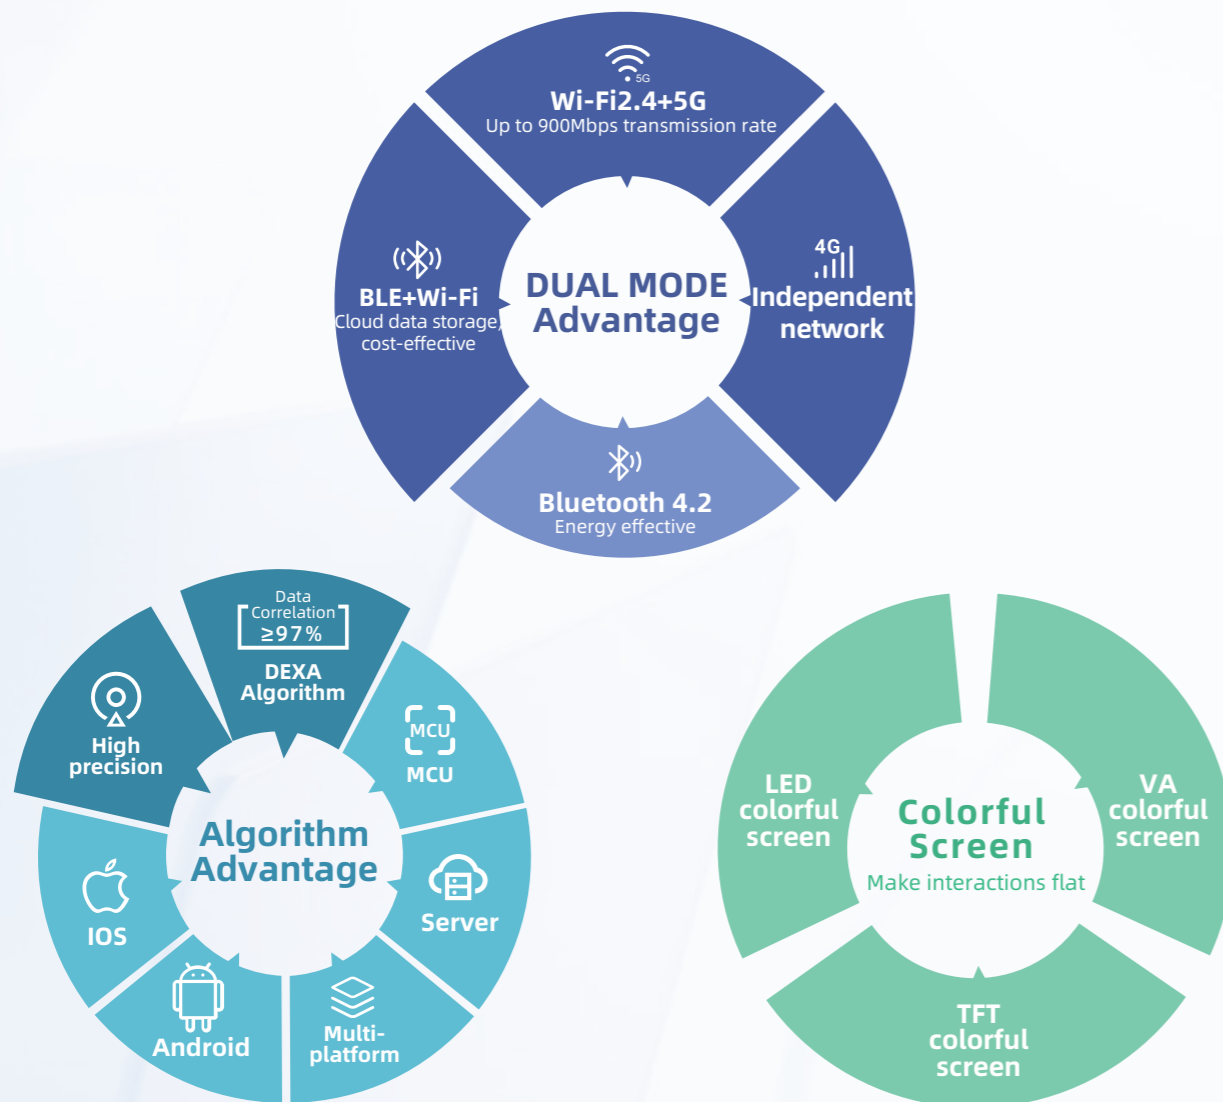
5G
Wi-Fi2.4+5G
Up to 900Mbps transmission rate

BLE+Wi-Fi
Cloud data storage, cost-effective

DUAL MODE
Advantage

4G
Independent network

Bluetooth 4.2
Energy effective

Data Correlation
≥97%
DEXA Algorithm

High precision

MCU
MCU

Algorithm
Advantage

IOS

Server

Android

Multi-platform

LED colorful screen

Colorful Screen
Make interactions flat

VA colorful screen

TFT colorful screen